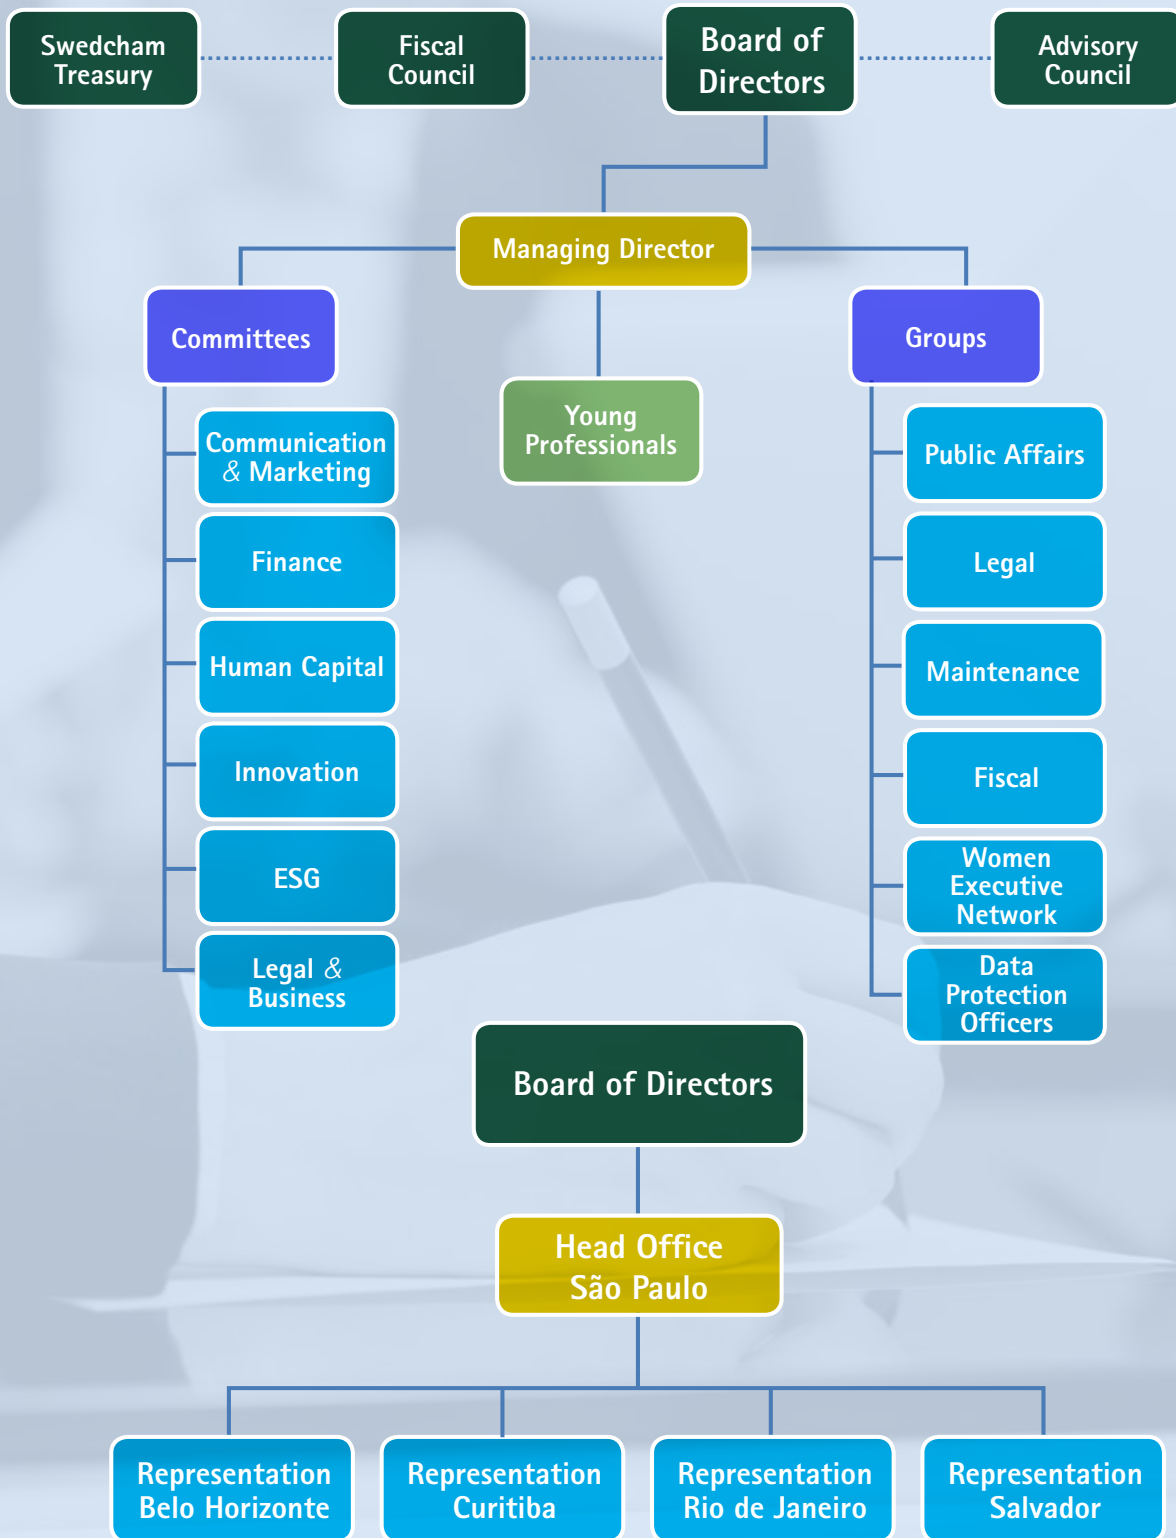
Swedcham Treasury

Fiscal Council

Board of Directors

Advisory Council

Managing Director

Committees

Young Professionals

Groups

Communication & Marketing

Finance

Human Capital

Innovation

ESG

Legal & Business

Public Affairs

Legal

Maintenance

Fiscal

Women Executive Network

Data Protection Officers

Board of Directors

Head Office São Paulo

Representation Belo Horizonte

Representation Curitiba

Representation Rio de Janeiro

Representation Salvador